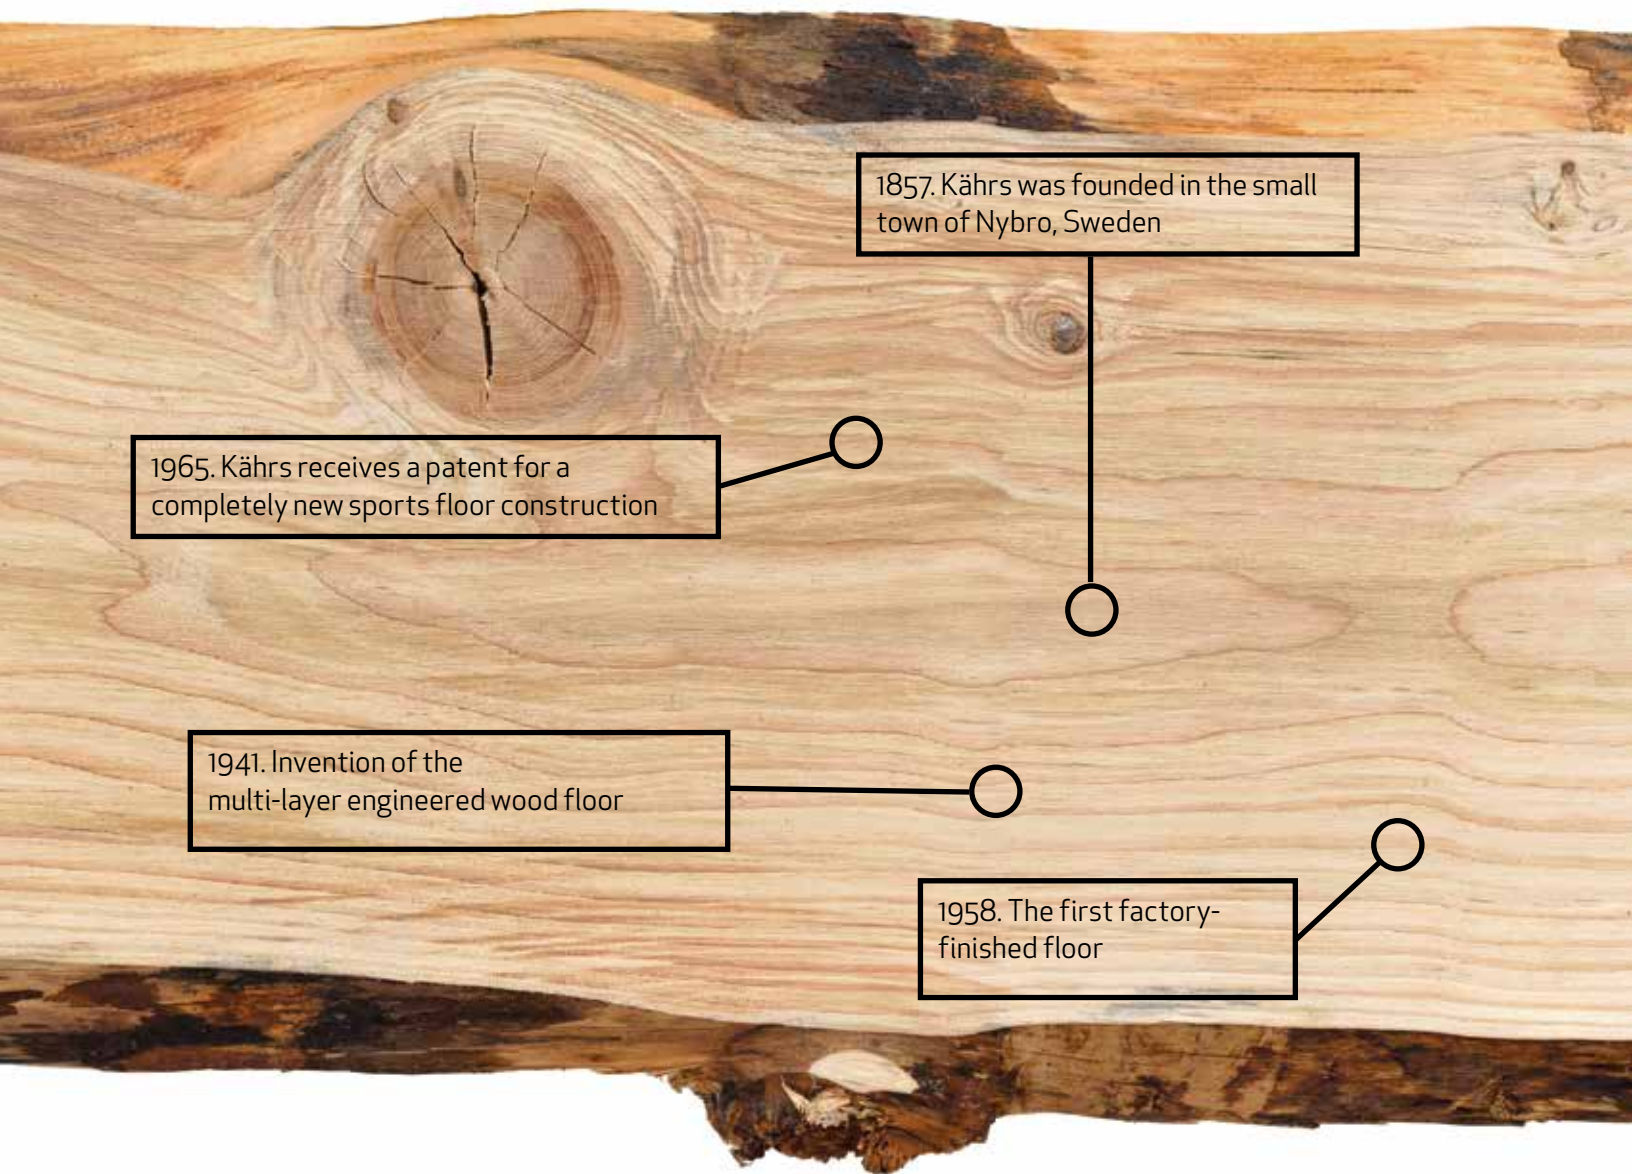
1857. Kährs was founded in the small town of Nybro, Sweden

1965. Kährs receives a patent for a completely new sports floor construction

1941. Invention of the multi-layer engineered wood floor

1958. The first factory-finished floor